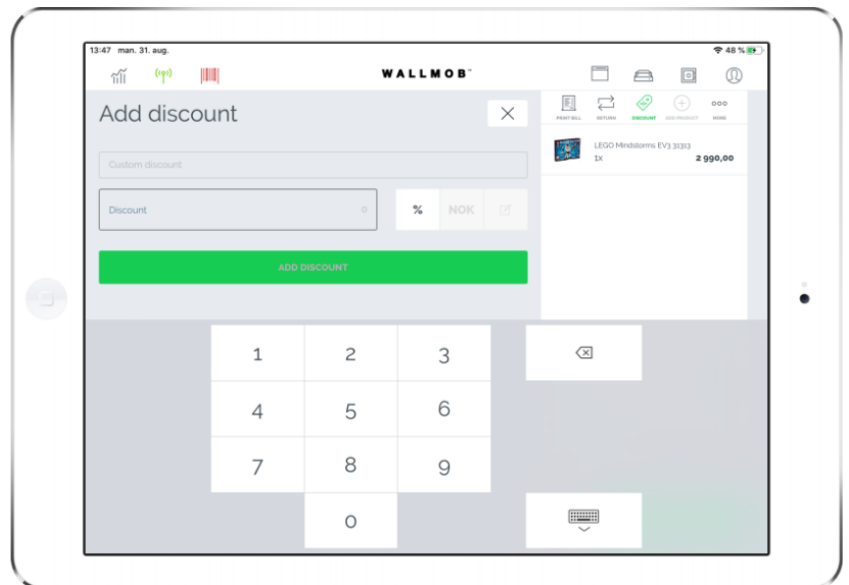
13:47 man. 31. aug.

48 %

WALLMOB™

Add discount

PRINT BILL RETURN DISCOUNT ADD PRODUCT MORE

Custom discount

LEGO Mindstorms EV3 31313
1X
2 990,00

Discount

%
NOK

ADD DISCOUNT

1
2
3
4
5
6
7
8
9
0